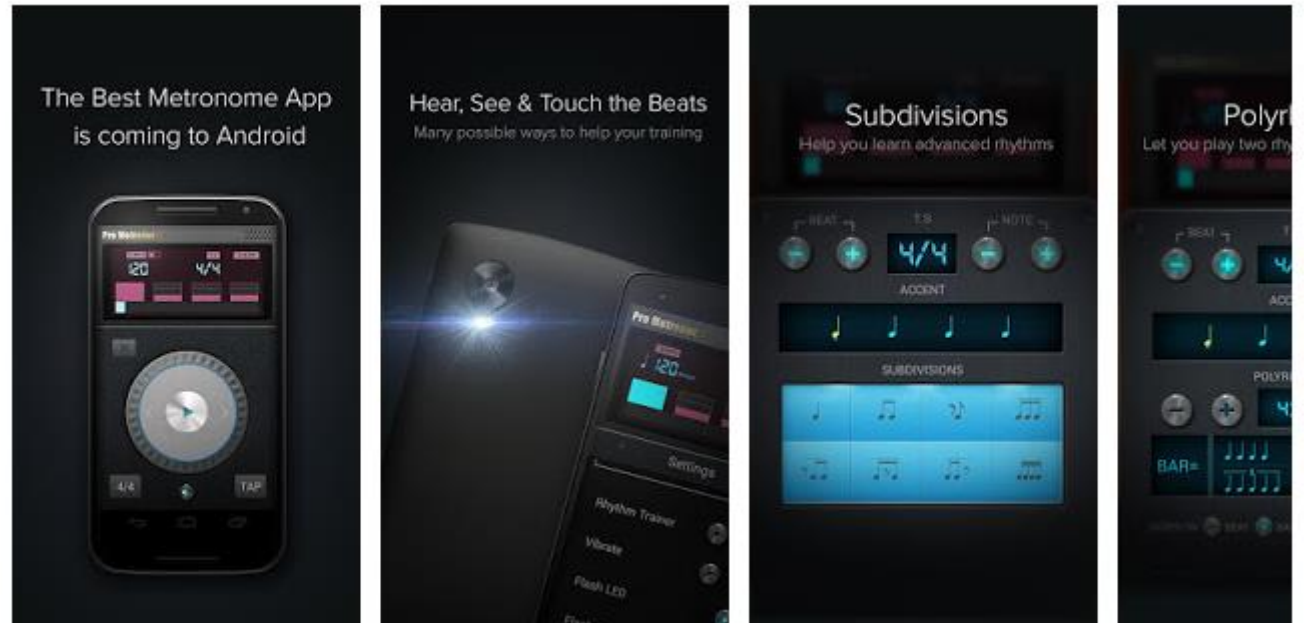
The Best Metronome App is coming to Android

Pro Metronome

120 4/4

4/4 TAP

Hear, See & Touch the Beats

Many possible ways to help your training

Pro Metronome

120

Settings

Rhythm Trainer

Vibrate

Flash LED

Subdivisions

Help you learn advanced rhythms

BEAT T.S NOTE

4/4

ACCENT

SUBDIVISIONS

Polyr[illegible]

Let you play two rhy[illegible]

BEAT

4/

ACC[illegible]

POLYR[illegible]

BAR=